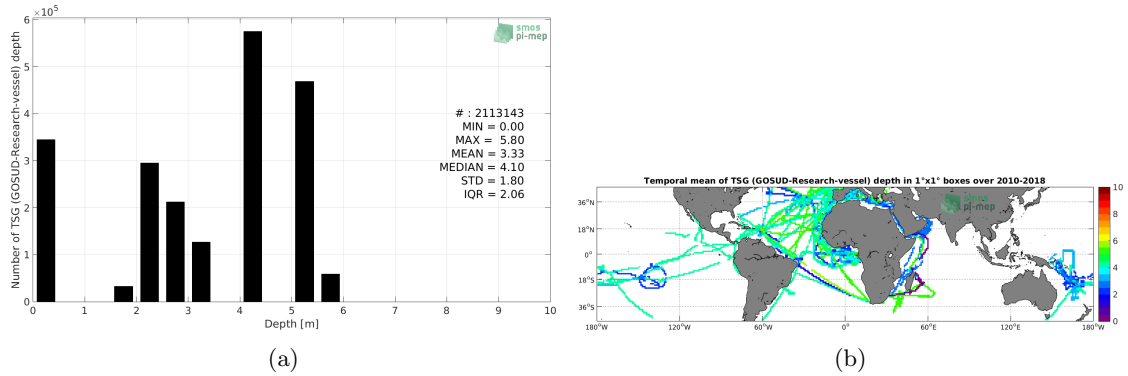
$\times10^5$

smos pi-mep

Number of TSG (GOSUD-Research-vessel) depth

6
5
4
3
2
1
0

# : 2113143
MIN = 0.00
MAX = 5.80
MEAN = 3.33
MEDIAN = 4.10
STD = 1.80
IQR = 2.06

0 1 2 3 4 5 6 7 8 9 10

Depth [m]

(a)

Temporal mean of TSG (GOSUD-Research-vessel) depth in 1°x1° boxes over 2010-2018

smos pi-mep

36°N
18°N
0°
18°S
36°S

180°W 120°W 60°W 0° 60°E 120°E 180°W

10
8
6
4
2
0

(b)